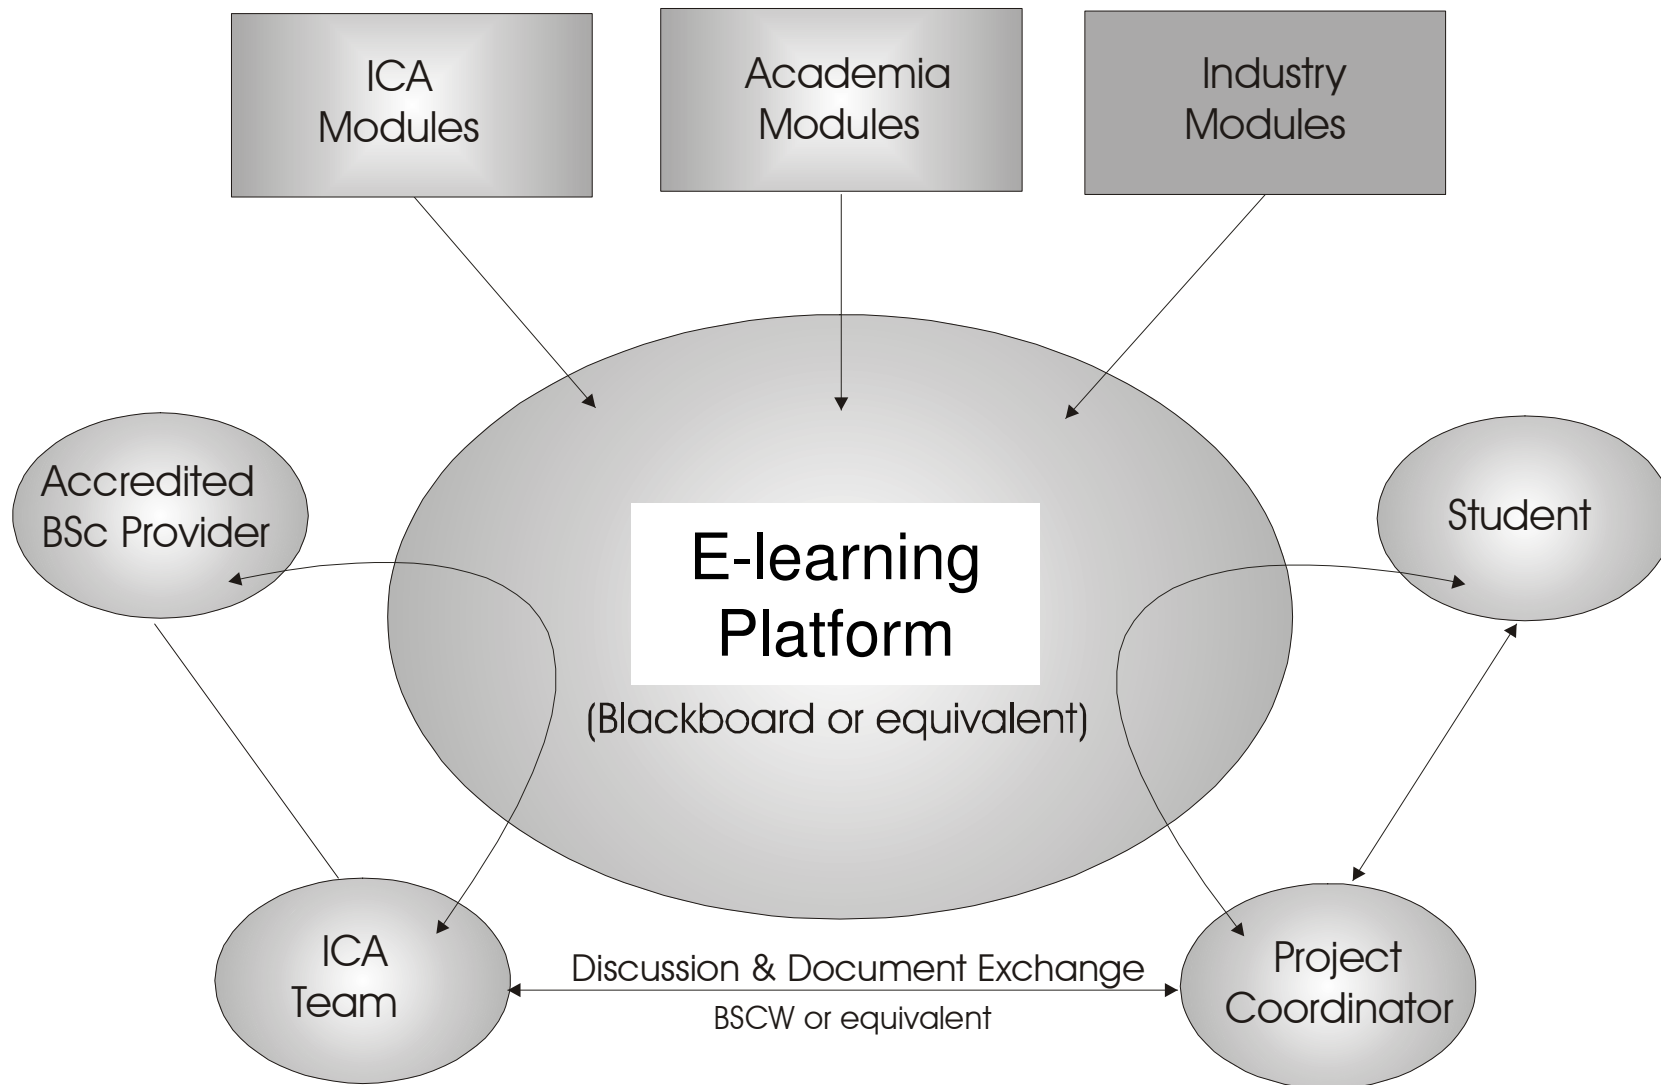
ICA Modules

Academia Modules

Industry Modules

Accredited BSc Provider

E-learning Platform

(Blackboard or equivalent)

Student

ICA Team

Discussion & Document Exchange

BSCW or equivalent

Project Coordinator